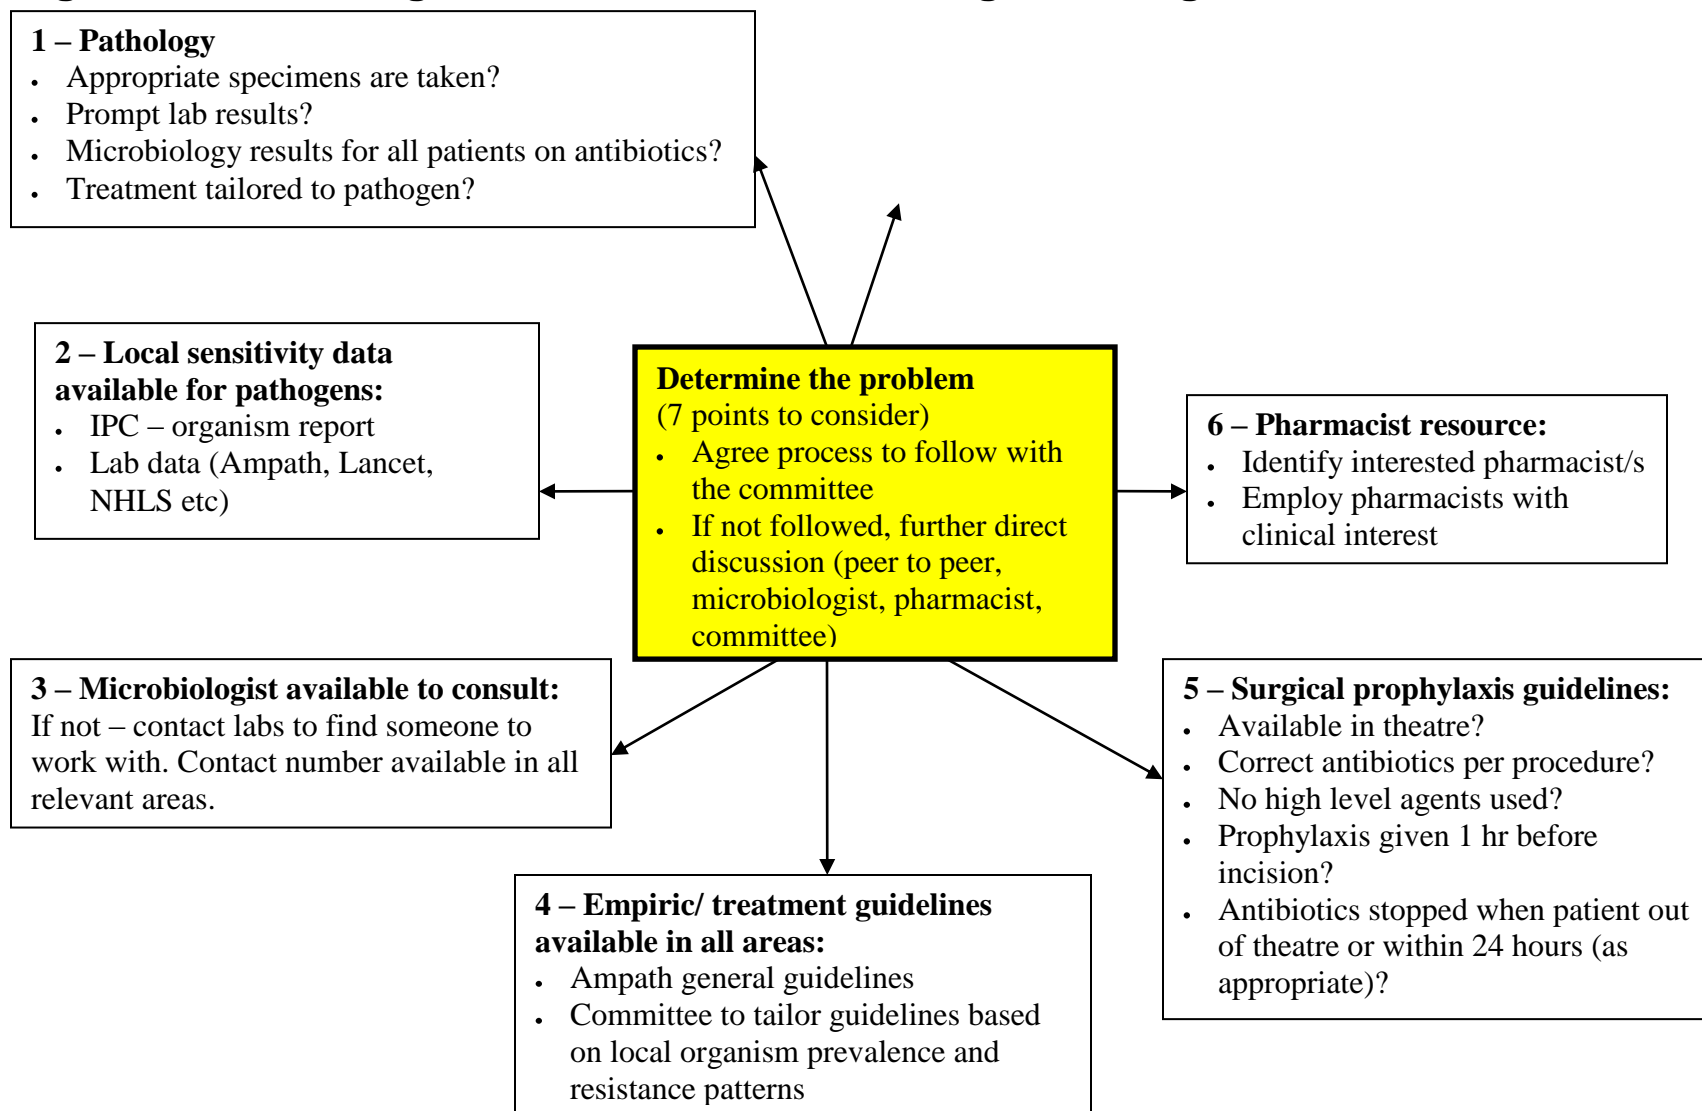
1 – Pathology
- Appropriate specimens are taken?
- Prompt lab results?
- Microbiology results for all patients on antibiotics?
- Treatment tailored to pathogen?

2 – Local sensitivity data available for pathogens:
- IPC – organism report
- Lab data (Ampath, Lancet, NHLS etc)

Determine the problem
(7 points to consider)
- Agree process to follow with the committee
- If not followed, further direct discussion (peer to peer, microbiologist, pharmacist, committee)

6 – Pharmacist resource:
- Identify interested pharmacist/s
- Employ pharmacists with clinical interest

3 – Microbiologist available to consult:
If not – contact labs to find someone to work with. Contact number available in all relevant areas.

5 – Surgical prophylaxis guidelines:
- Available in theatre?
- Correct antibiotics per procedure?
- No high level agents used?
- Prophylaxis given 1 hr before incision?
- Antibiotics stopped when patient out of theatre or within 24 hours (as appropriate)?

4 – Empiric/ treatment guidelines available in all areas:
- Ampath general guidelines
- Committee to tailor guidelines based on local organism prevalence and resistance patterns